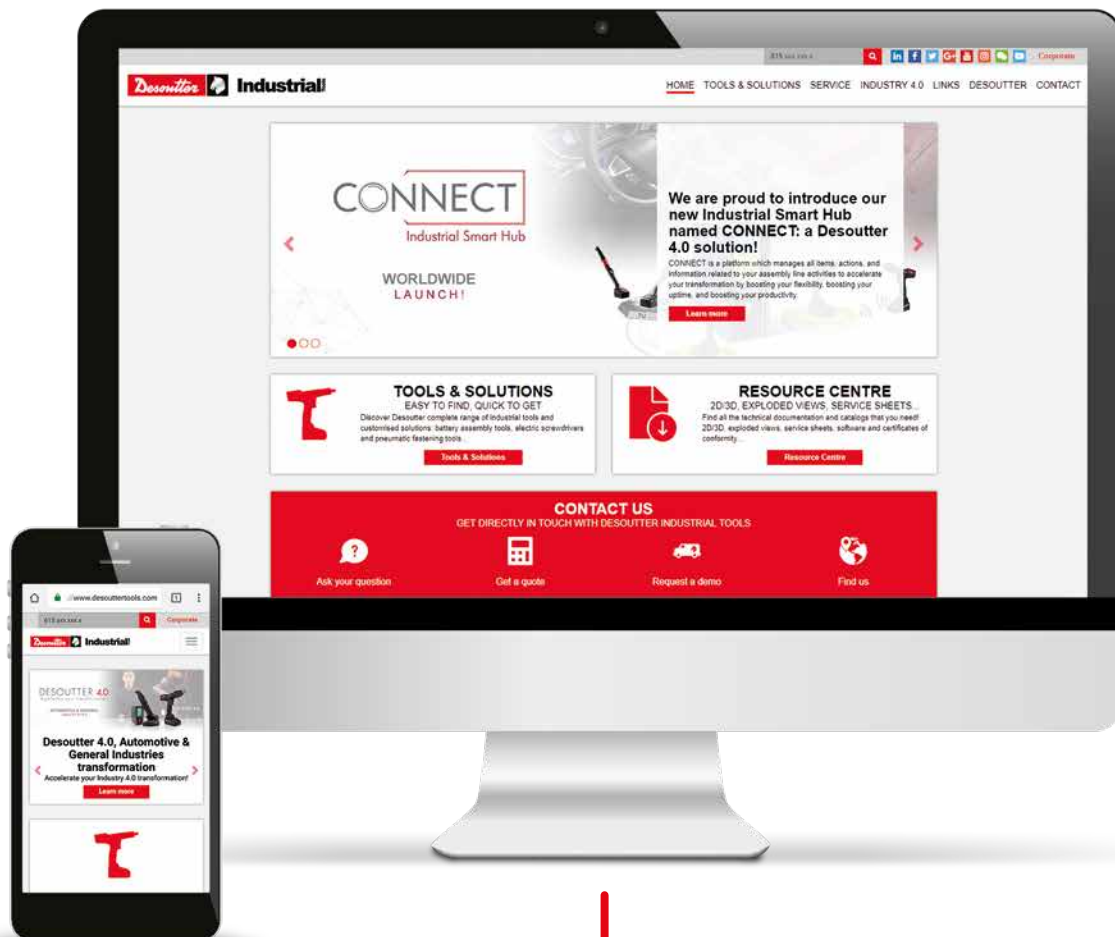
815 xxx.xxx.x
Corporate

Desoutter Industrial

HOME TOOLS & SOLUTIONS SERVICE INDUSTRY 4.0 LINKS DESOUTTER CONTACT

CONNECT
Industrial Smart Hub

WORLDWIDE
LAUNCH!

We are proud to introduce our new Industrial Smart Hub named CONNECT: a Desoutter 4.0 solution!

CONNECT is a platform which manages all items, actions, and information related to your assembly line activities to accelerate your transformation by boosting your flexibility, boosting your uptime, and boosting your productivity.

Learn more

TOOLS & SOLUTIONS
EASY TO FIND, QUICK TO GET
Discover Desoutter complete range of industrial tools and customised solutions: battery assembly tools, electric screwdrivers and pneumatic fastening tools...
Tools & Solutions

RESOURCE CENTRE
2D/3D, EXPLODED VIEWS, SERVICE SHEETS...
Find all the technical documentation and catalogs that you need! 2D/3D, exploded views, service sheets, software and certificates of conformity...
Resource Centre

CONTACT US
GET DIRECTLY IN TOUCH WITH DESOUTTER INDUSTRIAL TOOLS

Ask your question
Get a quote
Request a demo
Find us

www.desouttertools.com
815 xxx.xxx.x
Corporate
Desoutter Industrial

DESOUTTER 4.0

Desoutter 4.0, Automotive & General Industries transformation
Accelerate your Industry 4.0 transformation!
Learn more